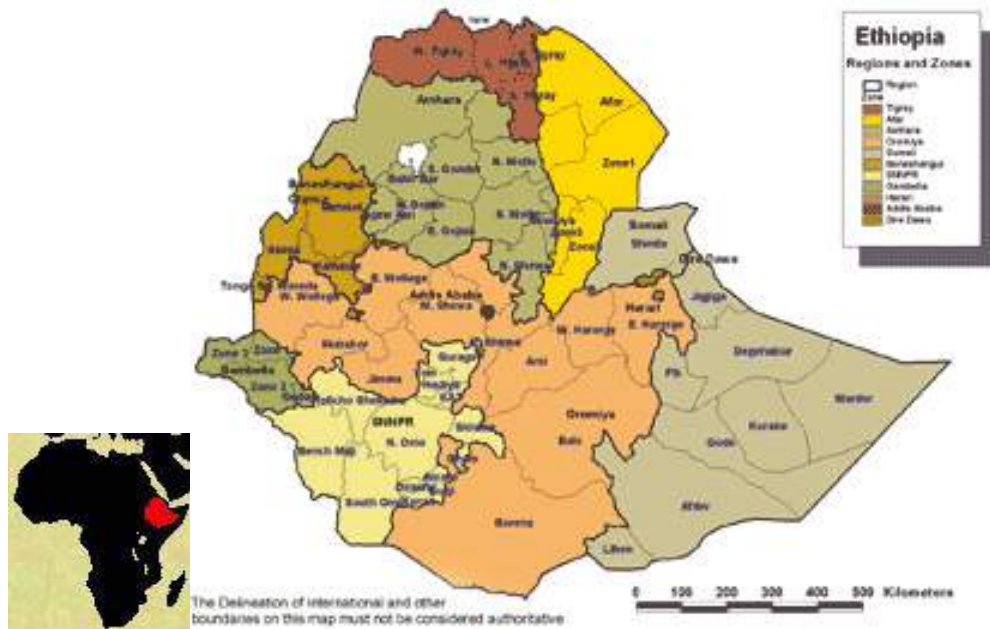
Ethiopia
Regions and Zones
Region
Zone
Tigray
Afar
Amhara
Oromiya
Somali
Benshangul
SNNPR
Gambela
Harari
Addis Ababa
Dire Dawa

W. Tigray
Amhara
Afar
Zone1
S. Gondar
N. Wollo
S. Wollo
W. Gojam
E. Gojam
N. Shewa
Zone3
Somali
Shinile
Dire Dawa
Jijiga
Harari
E. Hararge
W. Hararge
Degehabur
Arsi
Addis Ababa
W. Shewa
E. Wellega
W. Wellega
Tongo
Illubabor
Jimma
Zone 1
Gambella
Zone 2
Gurage
SNNPR
N. Omo
Bench Maji
South Omo
Sidamo
Oromiya
Bale
Borena
Fik
Korahe
Warder
Gode
Afder
Liben

The Delineation of international and other boundaries on this map must not be considered authoritative

0 100 200 300 400 500 Kilometers